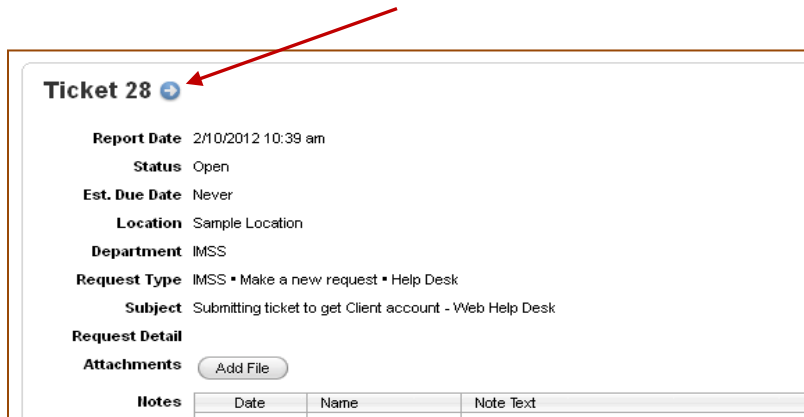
Ticket 28

Report Date 2/10/2012 10:39 am

Status Open

Est. Due Date Never

Location Sample Location

Department IMSS

Request Type IMSS • Make a new request • Help Desk

Subject Submitting ticket to get Client account - Web Help Desk

Request Detail

Attachments Add File

Notes

| Date | Name | Note Text |
|---|---|---|